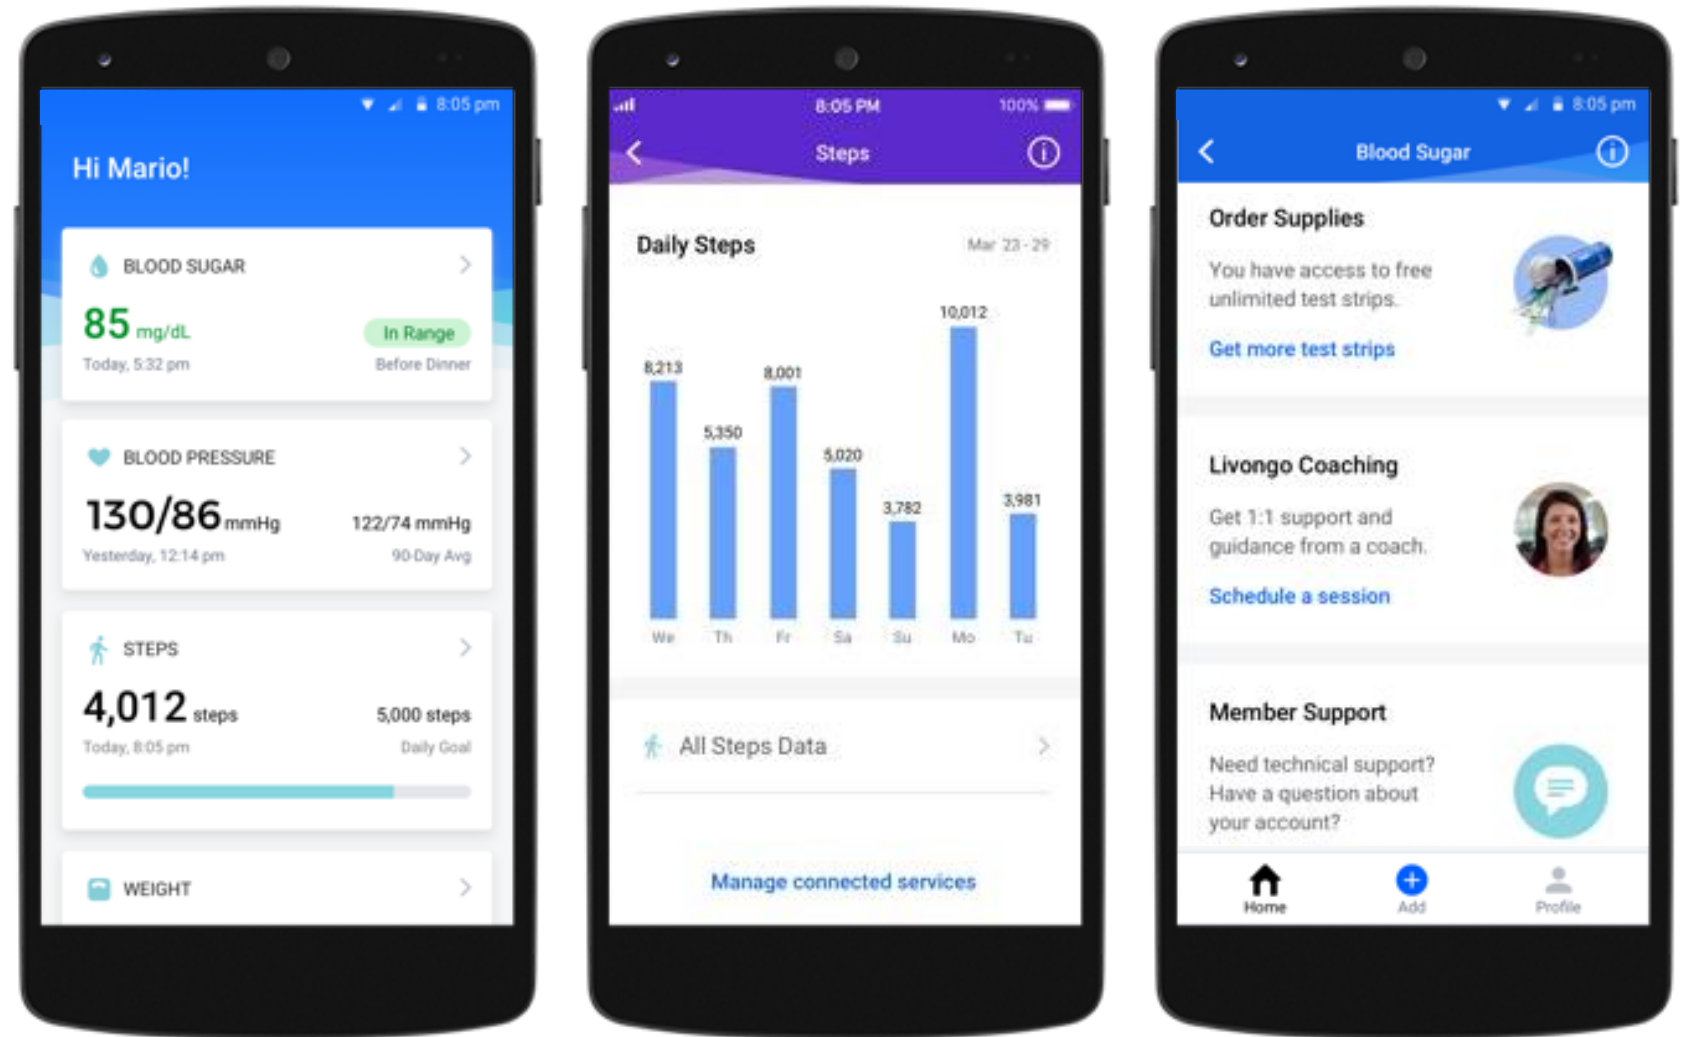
8:05 pm

Hi Mario!

BLOOD SUGAR

85 mg/dL

In Range

Today, 5:32 pm

Before Dinner

BLOOD PRESSURE

130/86 mmHg

122/74 mmHg

Yesterday, 12:14 pm

90-Day Avg

STEPS

4,012 steps

5,000 steps

Today, 8:05 pm

Daily Goal

WEIGHT

8:05 PM

100%

Steps

Daily Steps

Mar 23 - 29

8,213

5,350

8,001

5,020

3,782

10,012

3,981

We

Th

Fr

Sa

Su

Mo

Tu

All Steps Data

Manage connected services

8:05 pm

Blood Sugar

Order Supplies

You have access to free unlimited test strips.

Get more test strips

Livongo Coaching

Get 1:1 support and guidance from a coach.

Schedule a session

Member Support

Need technical support? Have a question about your account?

Home

Add

Profile